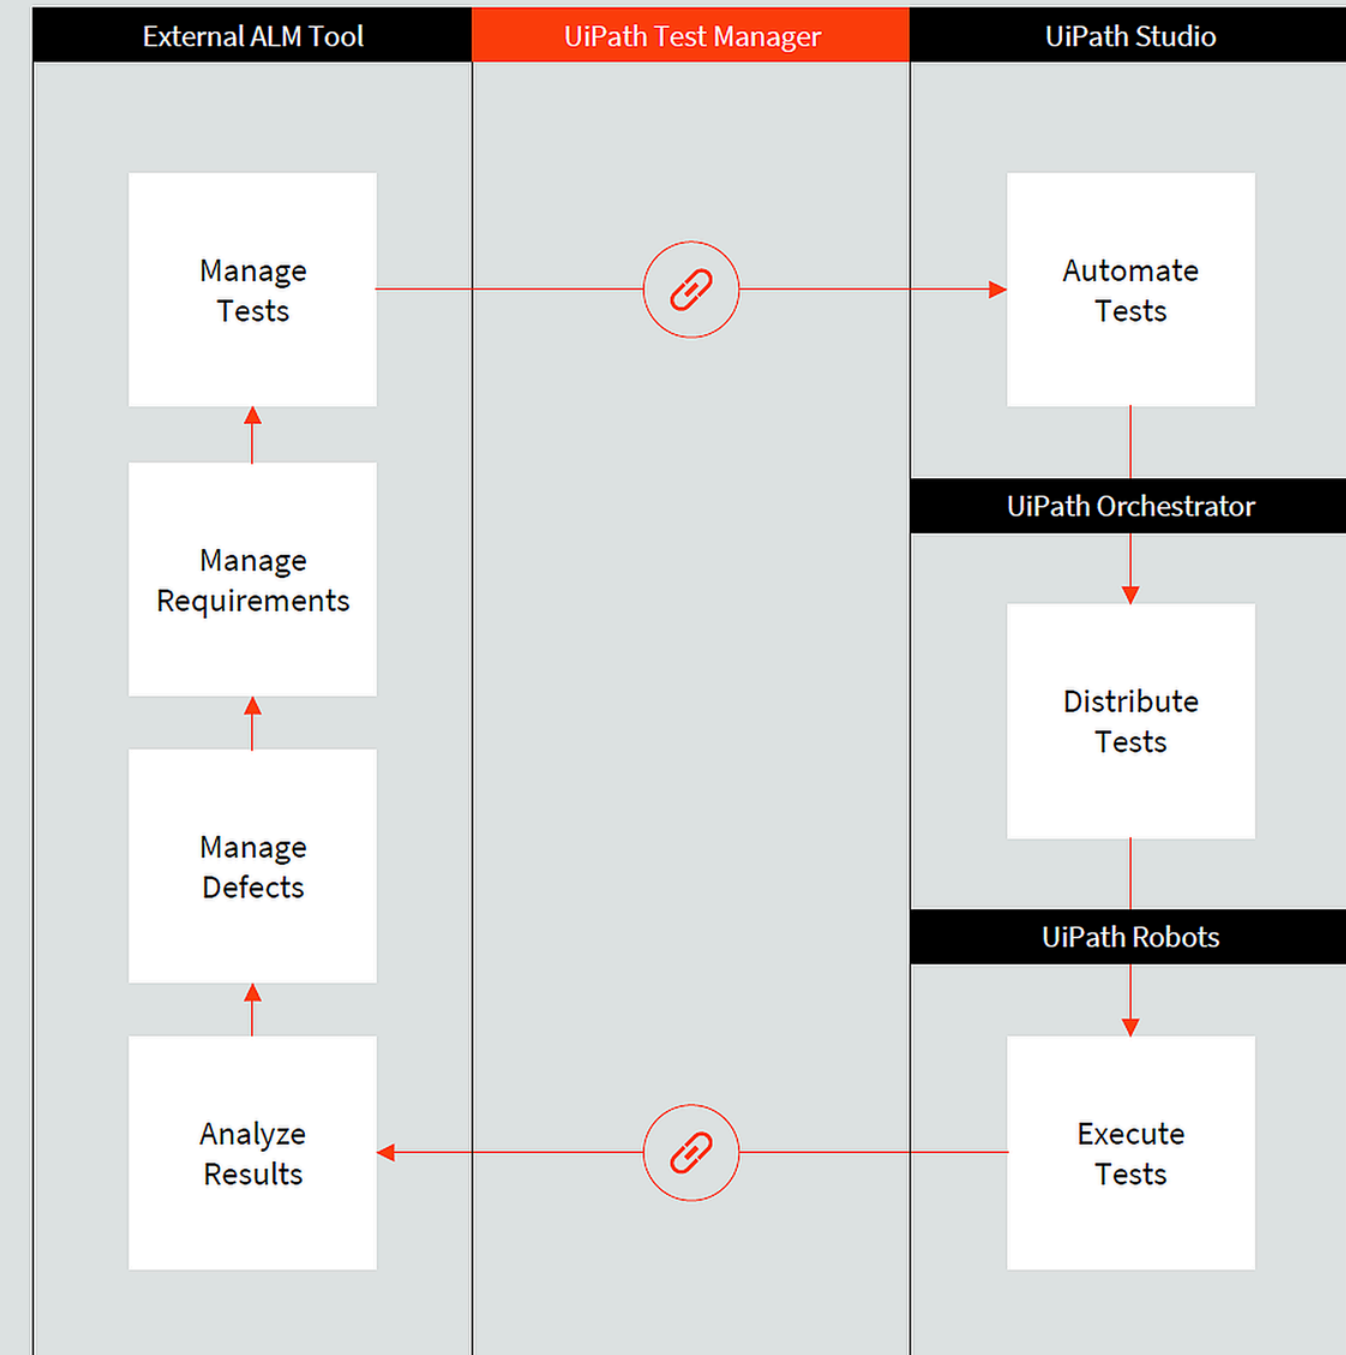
External ALM Tool

UiPath Test Manager

UiPath Studio

Manage Tests

Automate Tests

Manage Requirements

UiPath Orchestrator

Distribute Tests

Manage Defects

UiPath Robots

Analyze Results

Execute Tests